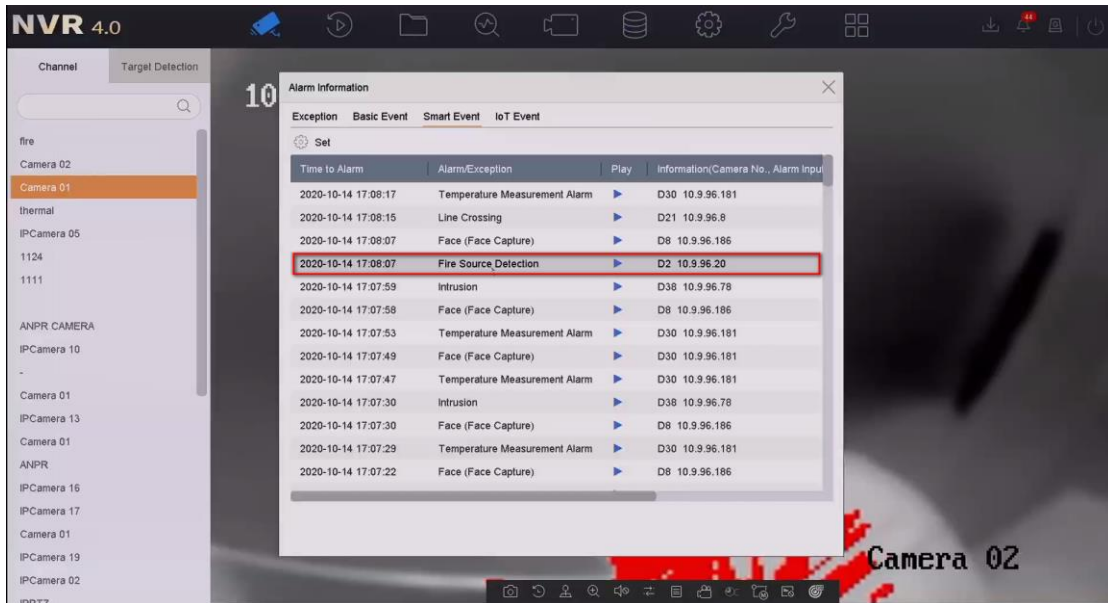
NVR 4.0

44

Channel
Target Detection

fire
Camera 02
Camera 01
thermal
IPCamera 05
1124
1111

ANPR CAMERA
IPCamera 10
-
Camera 01
IPCamera 13
Camera 01
ANPR
IPCamera 16
IPCamera 17
Camera 01
IPCamera 19
IPCamera 02
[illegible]

10

Alarm Information

Exception
Basic Event
Smart Event
IoT Event

Set

| Time to Alarm | Alarm/Exception | Play | Information(Camera No., Alarm Input |
|---|---|---|---|
| 2020-10-14 17:08:17 | Temperature Measurement Alarm | ▶ | D30 10.9.96.181 |
| 2020-10-14 17:08:15 | Line Crossing | ▶ | D21 10.9.96.8 |
| 2020-10-14 17:08:07 | Face (Face Capture) | ▶ | D8 10.9.96.186 |
| 2020-10-14 17:08:07 | Fire Source Detection | ▶ | D2 10.9.96.20 |
| 2020-10-14 17:07:59 | Intrusion | ▶ | D38 10.9.96.78 |
| 2020-10-14 17:07:58 | Face (Face Capture) | ▶ | D8 10.9.96.186 |
| 2020-10-14 17:07:53 | Temperature Measurement Alarm | ▶ | D30 10.9.96.181 |
| 2020-10-14 17:07:49 | Face (Face Capture) | ▶ | D30 10.9.96.181 |
| 2020-10-14 17:07:47 | Temperature Measurement Alarm | ▶ | D30 10.9.96.181 |
| 2020-10-14 17:07:30 | Intrusion | ▶ | D38 10.9.96.78 |
| 2020-10-14 17:07:30 | Face (Face Capture) | ▶ | D8 10.9.96.186 |
| 2020-10-14 17:07:29 | Temperature Measurement Alarm | ▶ | D30 10.9.96.181 |
| 2020-10-14 17:07:22 | Face (Face Capture) | ▶ | D8 10.9.96.186 |

Camera 02